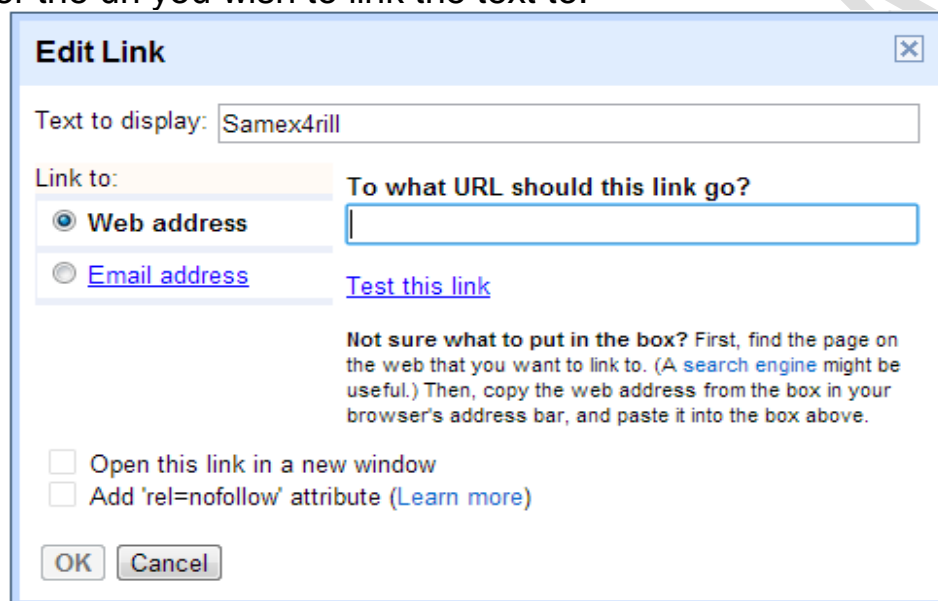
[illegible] the url you wish to link the text to.

Edit Link

Text to display: Samex4rill

Link to:

Web address

Email address

To what URL should this link go?

Test this link

**Not sure what to put in the box?** First, find the page on the web that you want to link to. (A search engine might be useful.) Then, copy the web address from the box in your browser's address bar, and paste it into the box above.

Open this link in a new window

Add 'rel=nofollow' attribute (Learn more)

OK Cancel